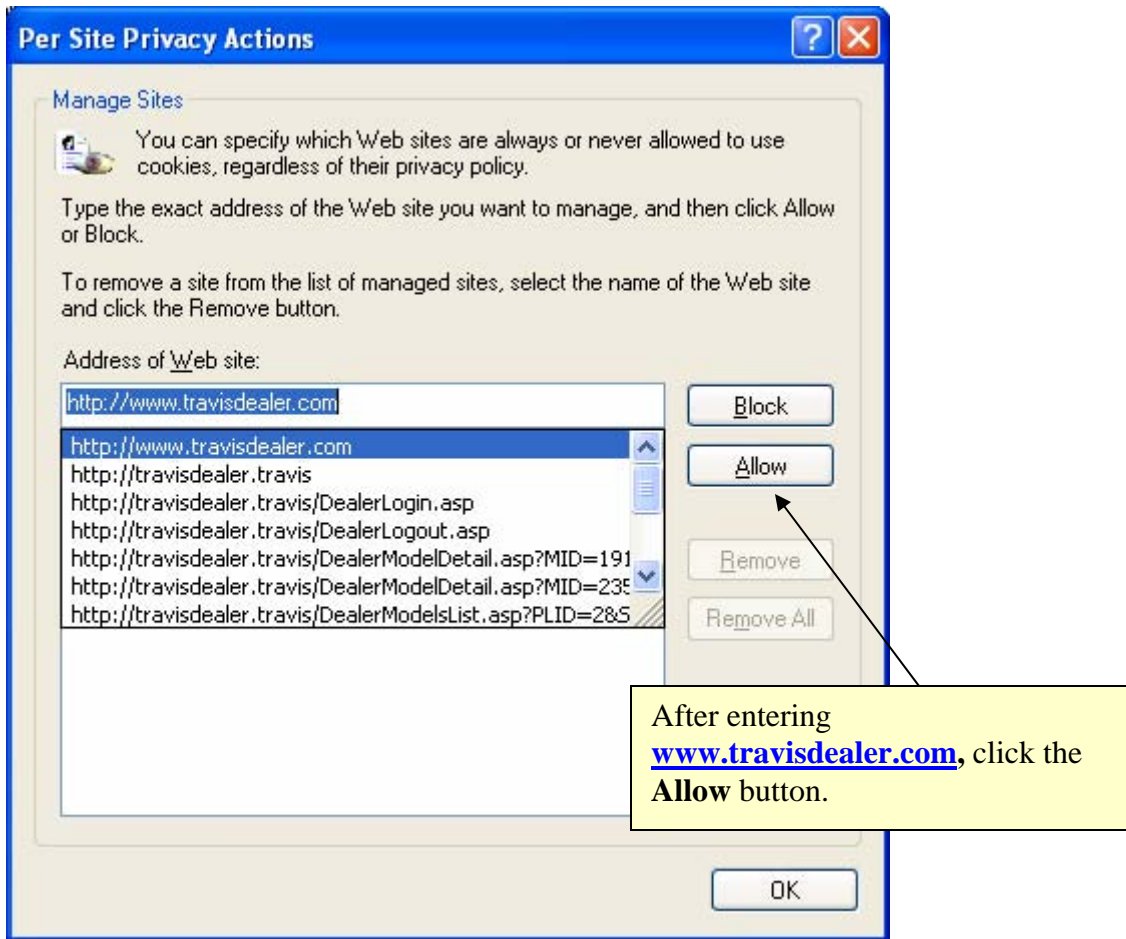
Per Site Privacy Actions

?

Manage Sites

You can specify which Web sites are always or never allowed to use cookies, regardless of their privacy policy.

Type the exact address of the Web site you want to manage, and then click Allow or Block.

To remove a site from the list of managed sites, select the name of the Web site and click the Remove button.

Address of Web site:

http://www.travisdealer.com

Block

http://www.travisdealer.com
http://travisdealer.travis
http://travisdealer.travis/DealerLogin.asp
http://travisdealer.travis/DealerLogout.asp
http://travisdealer.travis/DealerModelDetail.asp?MID=191
http://travisdealer.travis/DealerModelDetail.asp?MID=235
http://travisdealer.travis/DealerModelsList.asp?PLID=2&S

Allow

Remove

Remove All

After entering **www.travisdealer.com,** click the **Allow** button.

OK